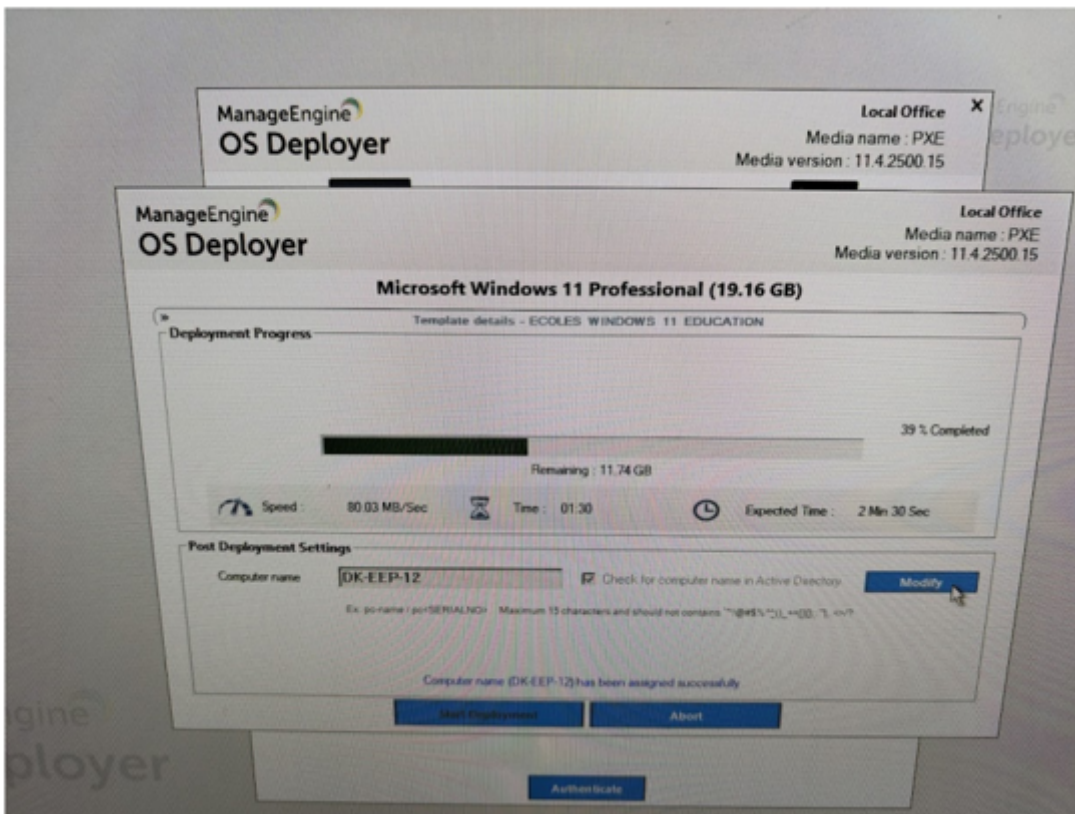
ManageEngine
OS Deployer

Local Office
Media name : PXE
Media version : 11.4.2500.15

ManageEngine
OS Deployer

Local Office
Media name : PXE
Media version : 11.4.2500.15

Microsoft Windows 11 Professional (19.16 GB)

Template details - ECOLES WINDOWS 11 EDUCATION

Deployment Progress

39 % Completed

Remaining : 11.74 GB

Speed : 80.03 MB/Sec   Time : 01:30   Expected Time : 2 Min 30 Sec

Post Deployment Settings

Computer name DK-EEP-12 Check for computer name in Active Directory Modify

Ex: pc-name / pc<SERIALNO> Maximum 15 characters and should not contains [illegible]

Computer name (DK-EEP-12) has been assigned successfully

Start Deployment Abort

Authenticate

gine
ployer
Engine
eploye